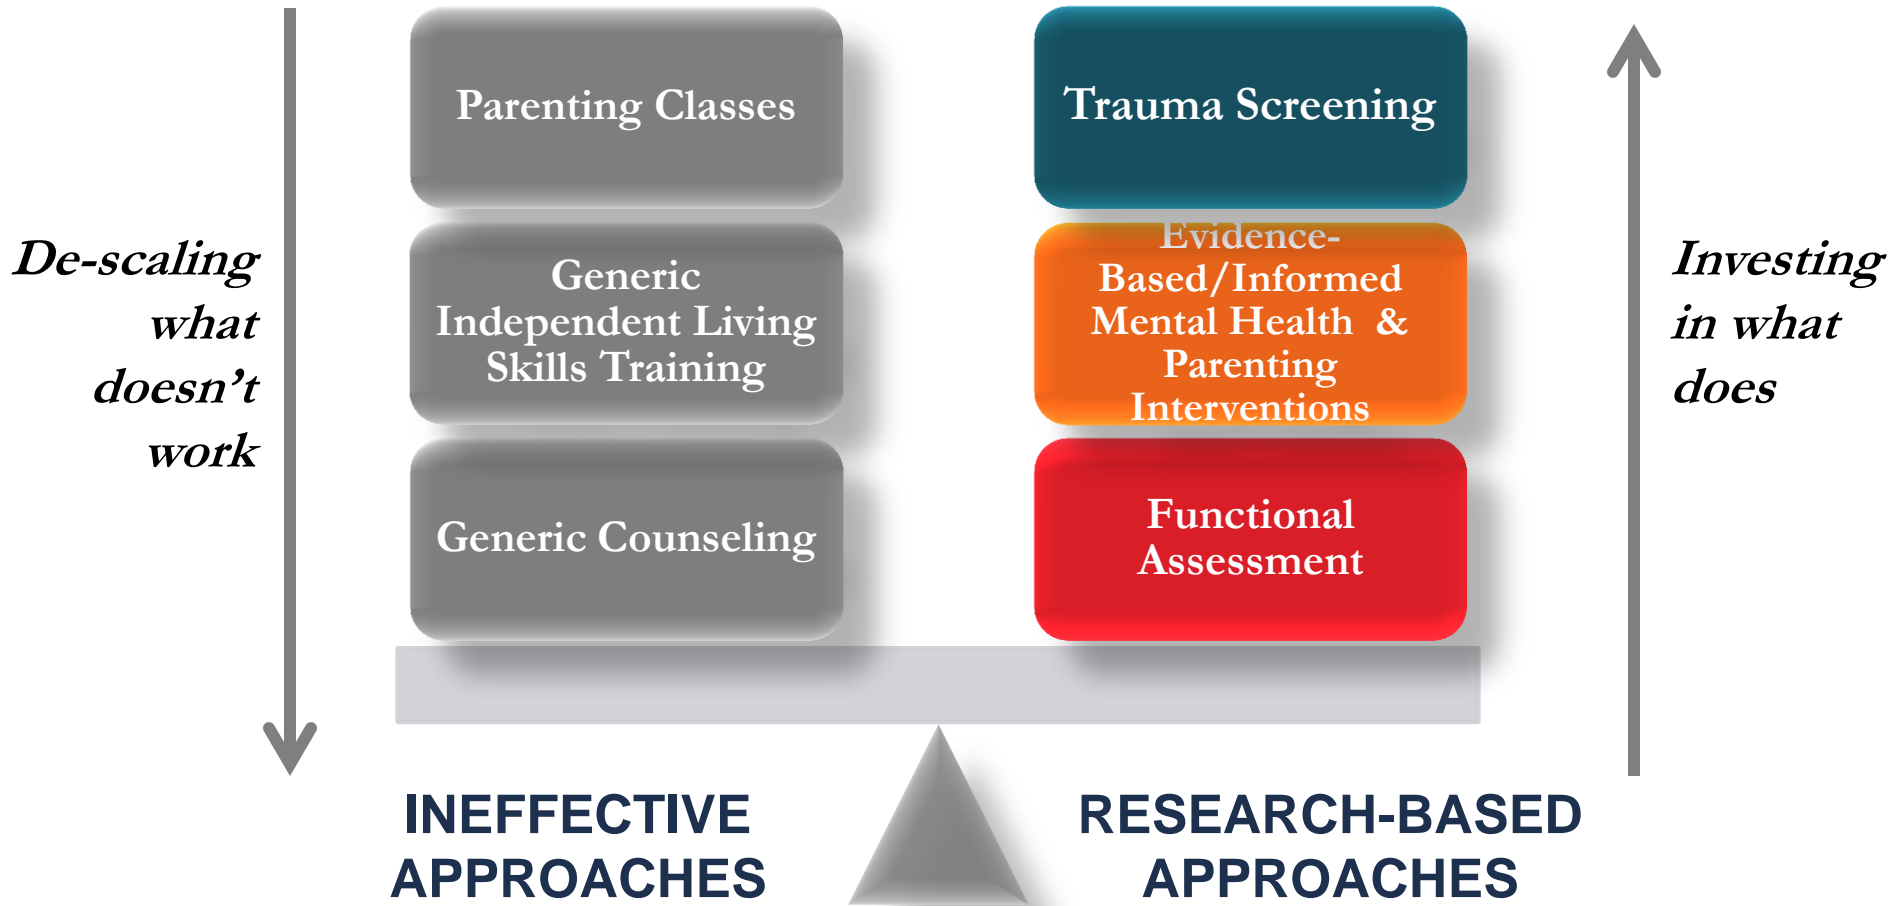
De-scaling what doesn't work

Parenting Classes

Generic Independent Living Skills Training

Generic Counseling

Trauma Screening

Evidence-Based/Informed Mental Health & Parenting Interventions

Functional Assessment

Investing in what does

INEFFECTIVE APPROACHES

RESEARCH-BASED APPROACHES